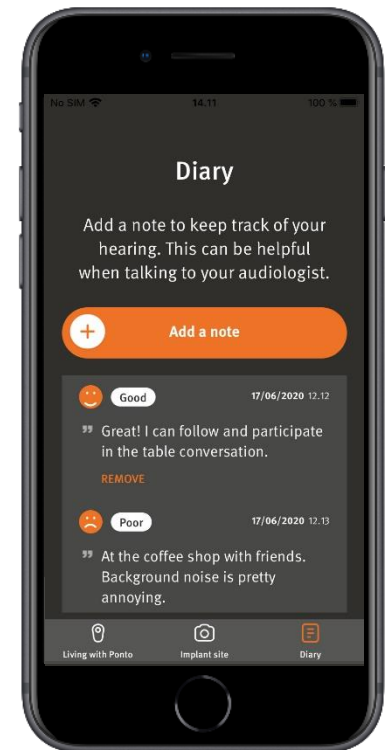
No SIM 14.11 100 %

Diary

Add a note to keep track of your hearing. This can be helpful when talking to your audiologist.

+ Add a note

Good 17/06/2020 12.12

" Great! I can follow and participate in the table conversation.

REMOVE

Poor 17/06/2020 12.13

" At the coffee shop with friends. Background noise is pretty annoying.

Living with Ponto Implant site Diary